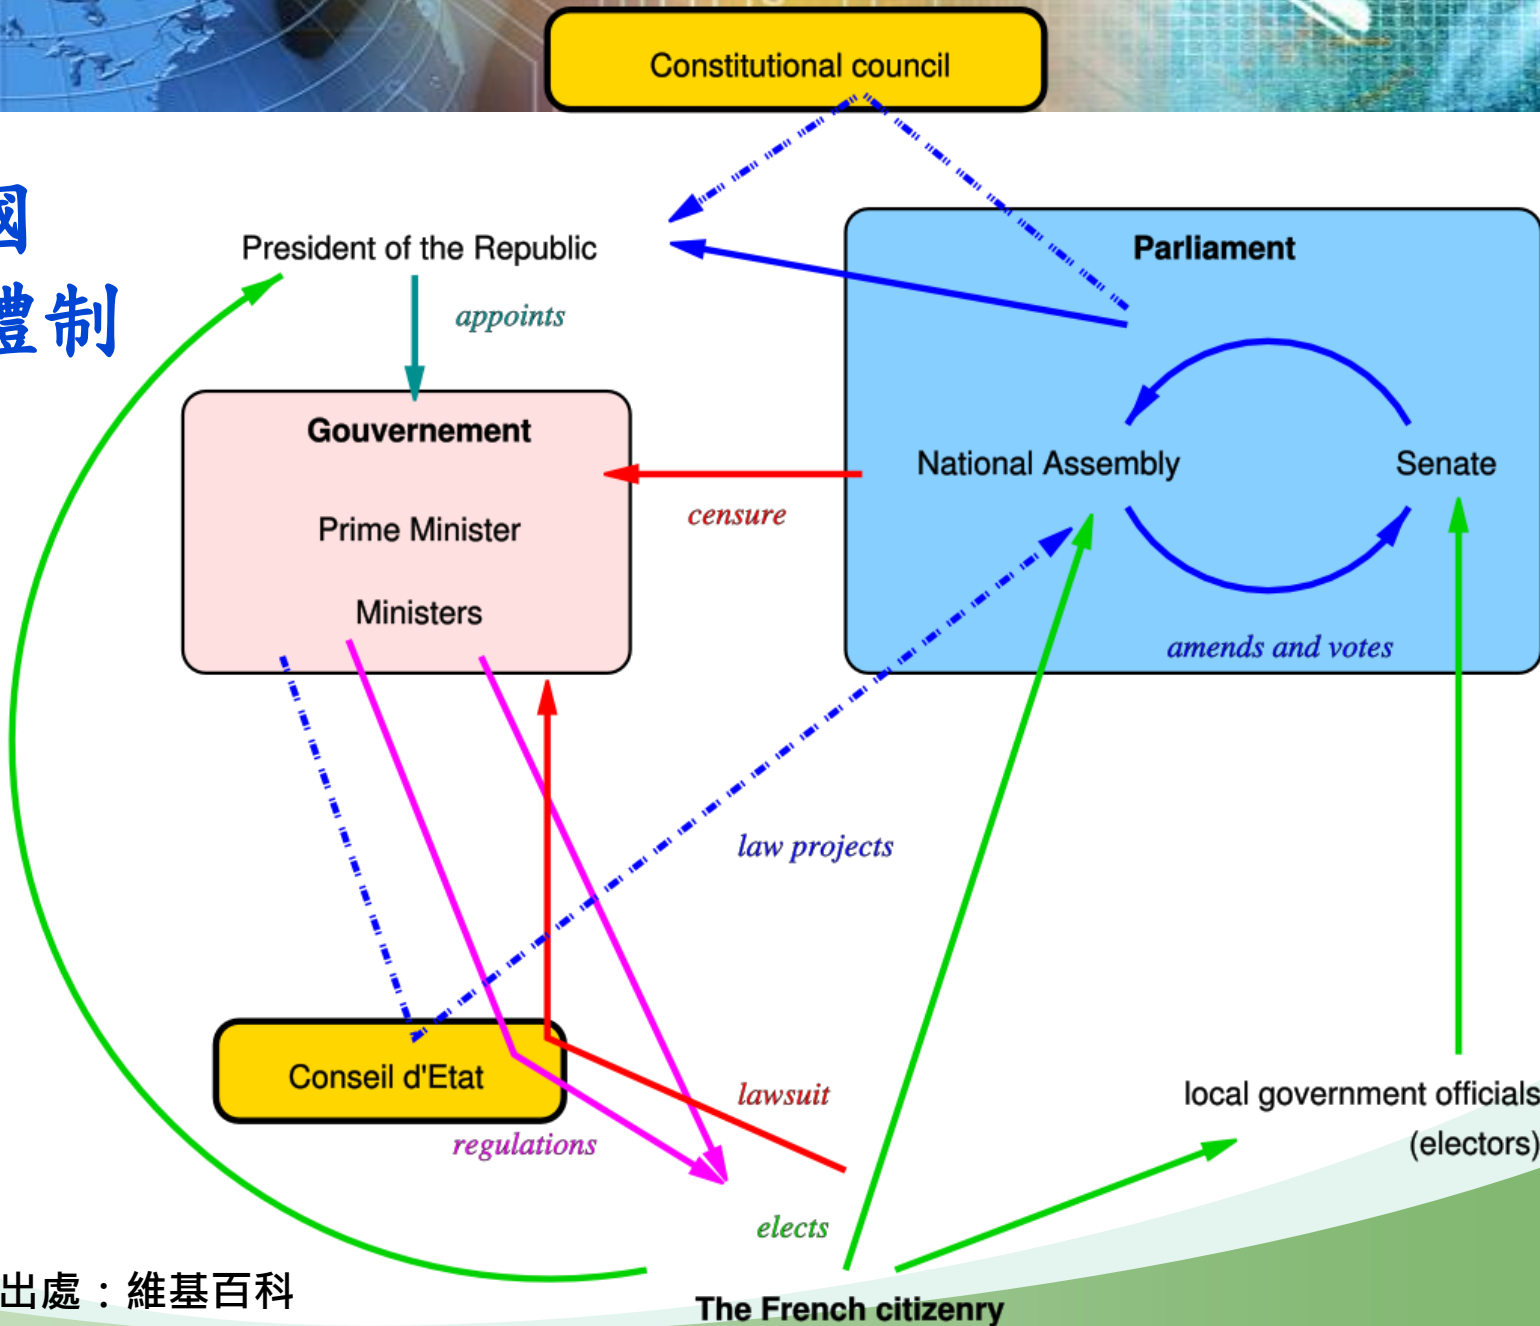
國
體制

Constitutional council

President of the Republic

appoints

Parliament

Gouvernement

Prime Minister

Ministers

censure

National Assembly

Senate

amends and votes

law projects

Conseil d'Etat

lawsuit

regulations

local government officials
(electors)

elects

出處：維基百科

The French citizenry